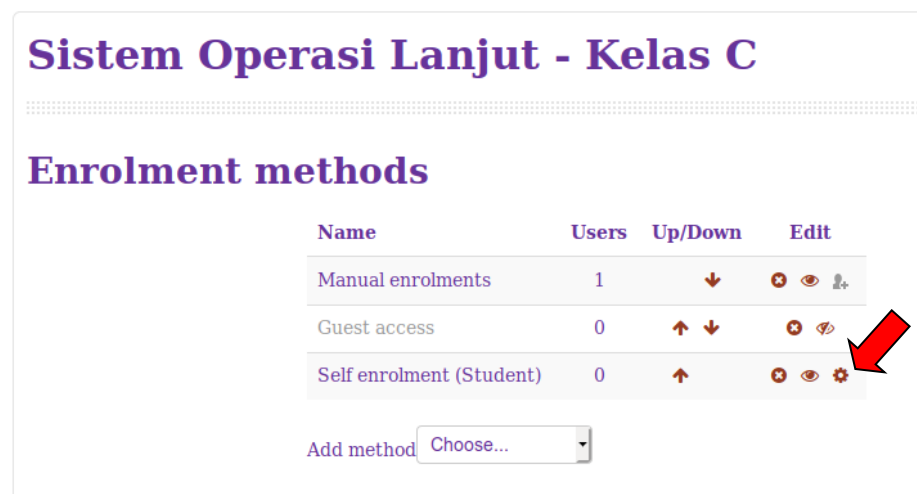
Sistem Operasi Lanjut - Kelas C

Enrolment methods

| Name | Users | Up/Down | Edit |
|---|---|---|---|
| Manual enrolments | 1 | | |
| Guest access | 0 | | |
| Self enrolment (Student) | 0 | | |

Add method Choose...